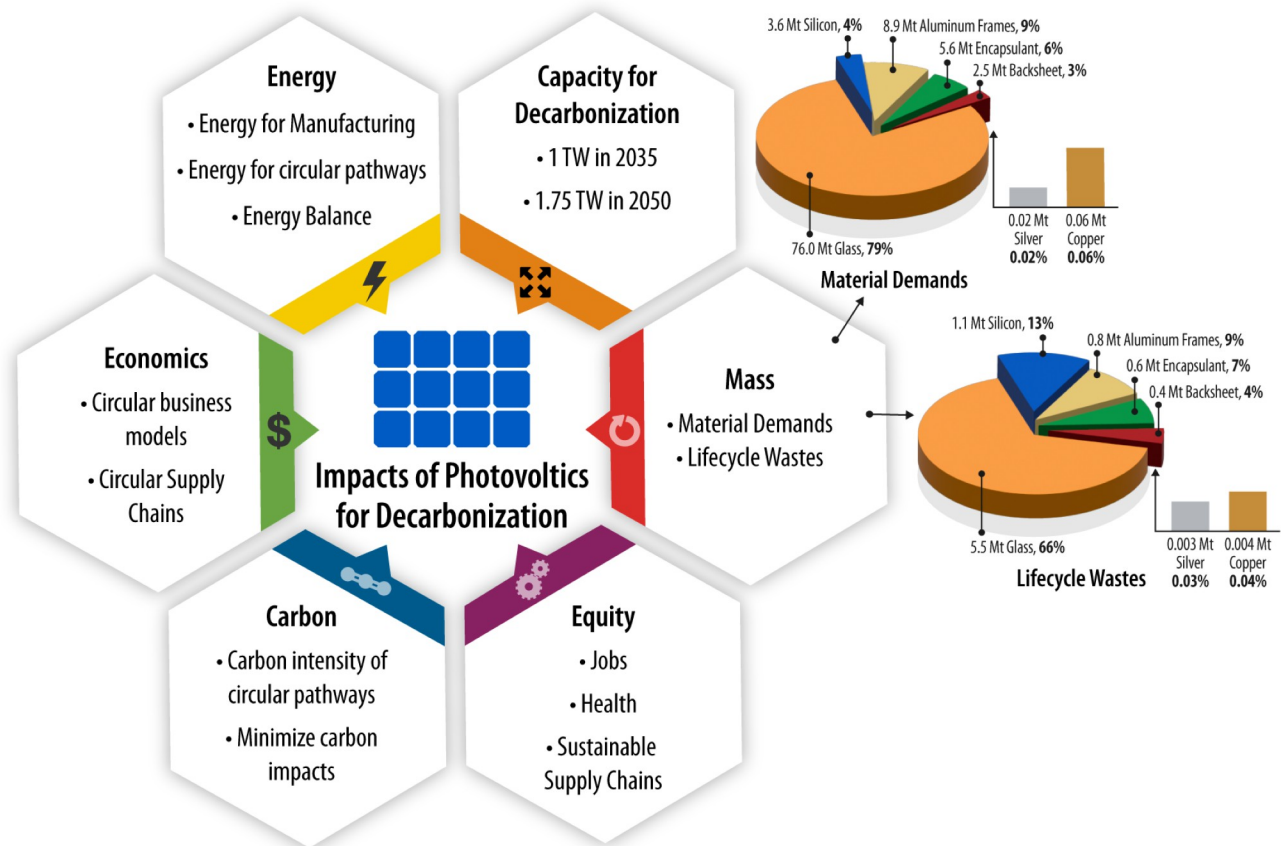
Energy
• Energy for Manufacturing
• Energy for circular pathways
• Energy Balance

Capacity for Decarbonization
• 1 TW in 2035
• 1.75 TW in 2050

3.6 Mt Silicon, **4%**
8.9 Mt Aluminum Frames, **9%**
5.6 Mt Encapsulant, **6%**
2.5 Mt Backsheet, **3%**
76.0 Mt Glass, **79%**
0.02 Mt Silver **0.02%**
0.06 Mt Copper **0.06%**
Material Demands

Economics
• Circular business models
• Circular Supply Chains

Impacts of Photovoltics for Decarbonization

Mass
• Material Demands
• Lifecycle Wastes

1.1 Mt Silicon, **13%**
0.8 Mt Aluminum Frames, **9%**
0.6 Mt Encapsulant, **7%**
0.4 Mt Backsheet, **4%**
5.5 Mt Glass, **66%**
0.003 Mt Silver **0.03%**
0.004 Mt Copper **0.04%**
Lifecycle Wastes

Carbon
• Carbon intensity of circular pathways
• Minimize carbon impacts

Equity
• Jobs
• Health
• Sustainable Supply Chains